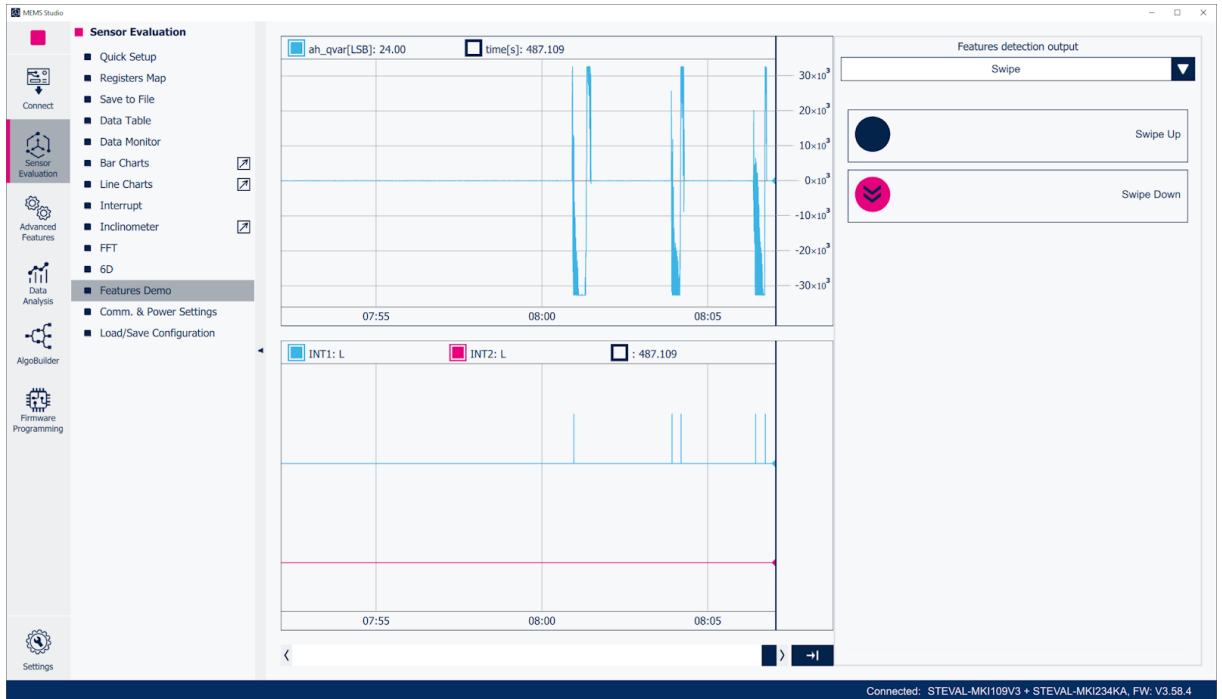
MEMS Studio

Connect

Sensor Evaluation

Advanced Features

Data Analysis

AlgoBuilder

Firmware Programming

Settings

Sensor Evaluation

Quick Setup
Registers Map
Save to File
Data Table
Data Monitor
Bar Charts
Line Charts
Interrupt
Inclinometer
FFT
6D
Features Demo
Comm. & Power Settings
Load/Save Configuration

ah_qvar[LSB]: 24.00
time[s]: 487.109

$30\times10^3$
$20\times10^3$
$10\times10^3$
$0\times10^3$
$-10\times10^3$
$-20\times10^3$
$-30\times10^3$

07:55
08:00
08:05

INT1: L
INT2: L
: 487.109

07:55
08:00
08:05

Features detection output

Swipe

Swipe Up

Swipe Down

Connected: STEVAL-MKI109V3 + STEVAL-MKI234KA, FW: V3.58.4